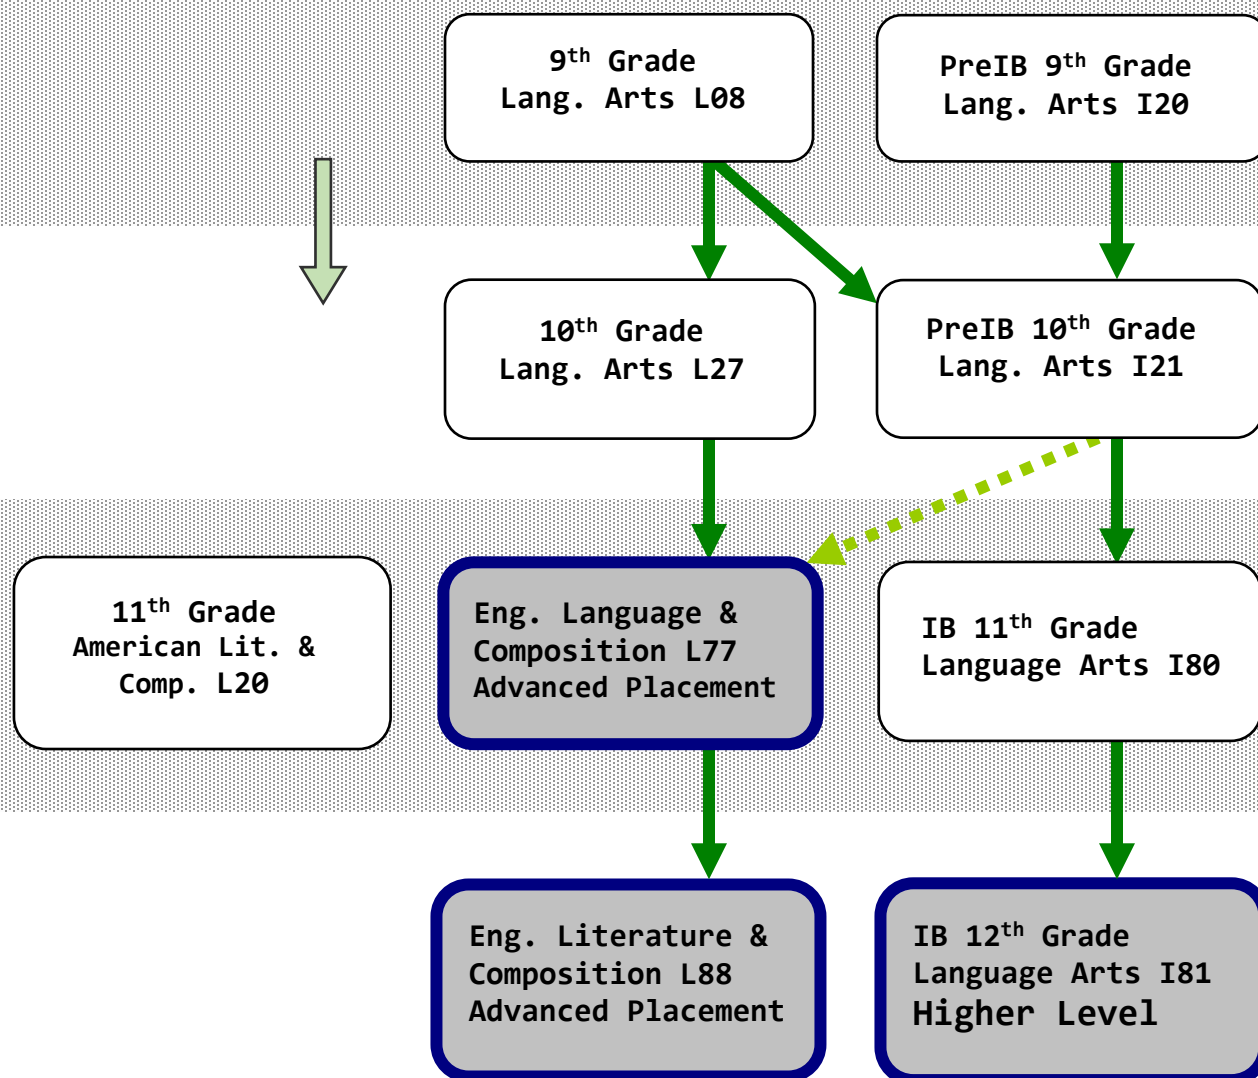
9$^{th}$ Grade
Lang. Arts L08

PreIB 9$^{th}$ Grade
Lang. Arts I20

10$^{th}$ Grade
Lang. Arts L27

PreIB 10$^{th}$ Grade
Lang. Arts I21

11$^{th}$ Grade
American Lit. &
Comp. L20

Eng. Language &
Composition L77
Advanced Placement

IB 11$^{th}$ Grade
Language Arts I80

Eng. Literature &
Composition L88
Advanced Placement

IB 12$^{th}$ Grade
Language Arts I81
Higher Level